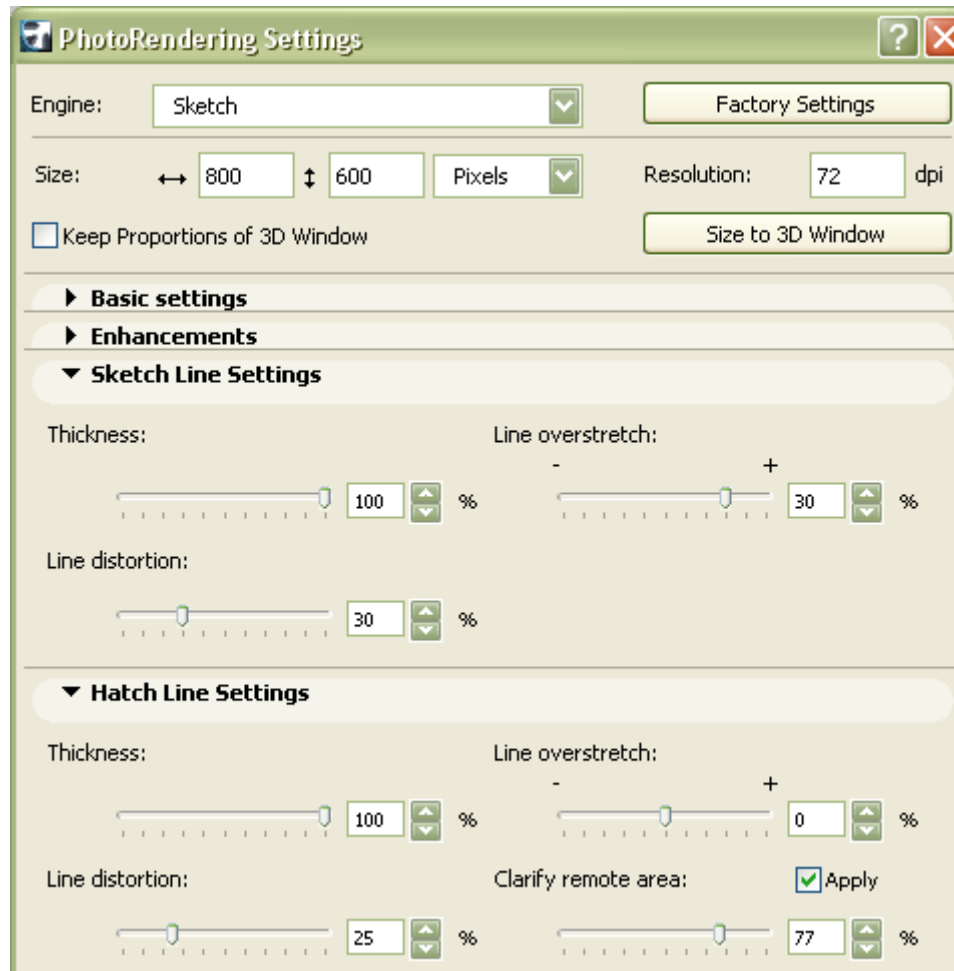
PhotoRendering Settings

Engine: Sketch

Factory Settings

Size: ↔ 800 ↕ 600 Pixels

Resolution: 72 dpi

Keep Proportions of 3D Window

Size to 3D Window

▸ Basic settings

▸ Enhancements

▾ Sketch Line Settings

Thickness:

100 %

Line overstretch:

- +

30 %

Line distortion:

30 %

▾ Hatch Line Settings

Thickness:

100 %

Line overstretch:

- +

0 %

Line distortion:

25 %

Clarify remote area:

Apply

77 %